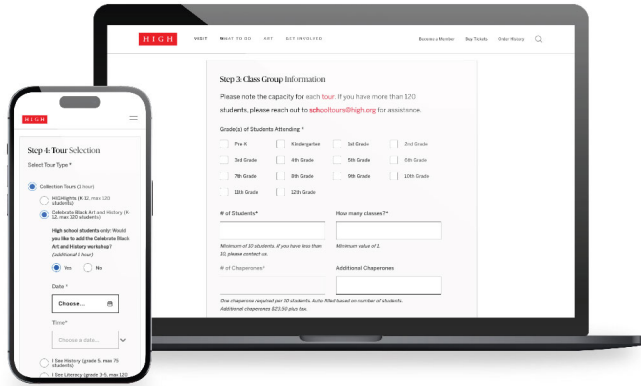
HIGH
VISIT WHAT TO DO ART GET INVOLVED
Become a Member Buy Tickets Order History

Step 3: Class Group Information

Please note the capacity for each tour. If you have more than 120 students, please reach out to schooltours@high.org for assistance.

Grade(s) of Students Attending *

Pre-K
Kindergarten
1st Grade
2nd Grade
3rd Grade
4th Grade
5th Grade
6th Grade
7th Grade
8th Grade
9th Grade
10th Grade
11th Grade
12th Grade

# of Students*
Minimum of 10 students. If you have less than 10, please contact us.

How many classes?*
Minimum value of 1.

# of Chaperones*
One chaperone required per 10 students. Auto-filled based on number of students. Additional chaperones $23.50 plus tax.

Additional Chaperones

HIGH

Step 4: Tour Selection

Select Tour Type *

Collection Tours (1 hour)

HIGHlights (K-12, max 120 students)

Celebrate Black Art and History (K-12, max 120 students)

High school students only! Would you like to add the Celebrate Black Art and History workshop? (additional 1 hour)

Yes
No

Date *
Choose...

Time*
Choose a date...

I See History (grade 5, max 75 students)

I See Literacy (grade 3-5, max 120